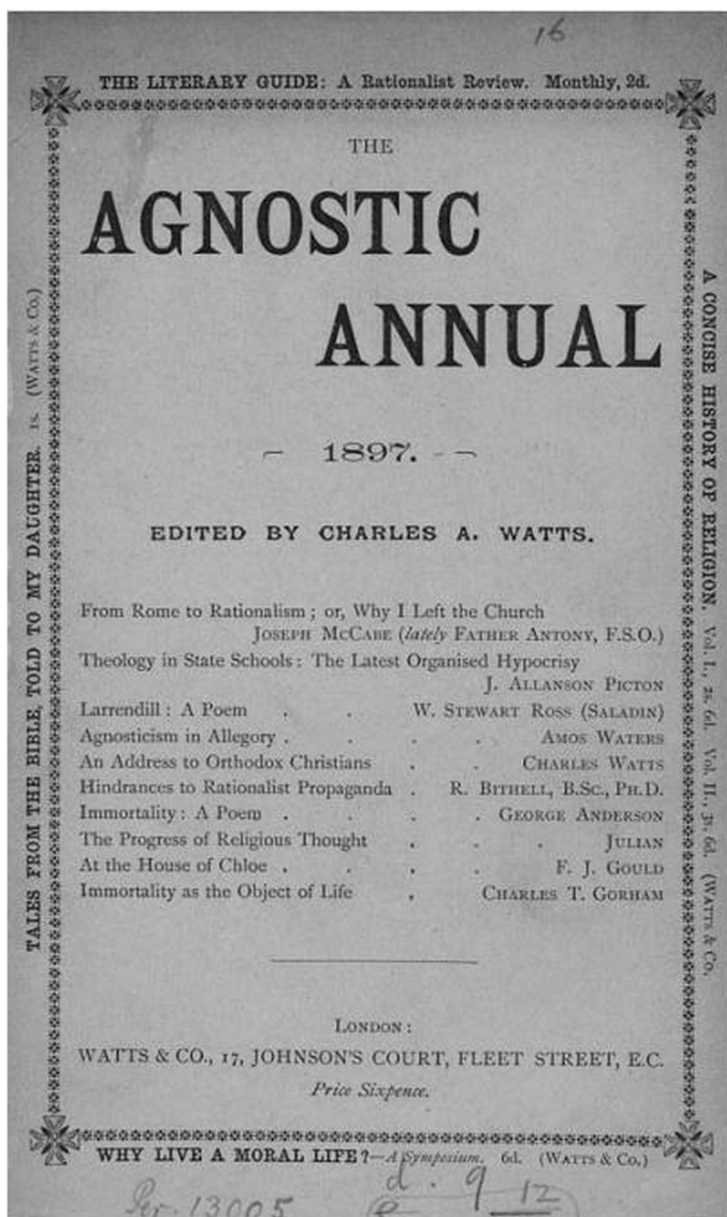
16

THE LITERARY GUIDE: A Rationalist Review. Monthly, 2d.

TALES FROM THE BIBLE, TOLD TO MY DAUGHTER. 1s. (WATTS & CO.)

A CONCISE HISTORY OF RELIGION. Vol. I., 2s. 6d. Vol. II., 3s. 6d. (WATTS & CO.)

THE

AGNOSTIC ANNUAL

— 1897. —

EDITED BY CHARLES A. WATTS.

From Rome to Rationalism; or, Why I Left the Church
JOSEPH McCABE (*lately* FATHER ANTONY, F.S.O.)
Theology in State Schools: The Latest Organised Hypocrisy
J. ALLANSON PICTON
Larrendill: A Poem . . W. STEWART ROSS (SALADIN)
Agnosticism in Allegory . . . . AMOS WATERS
An Address to Orthodox Christians . . CHARLES WATTS
Hindrances to Rationalist Propaganda . R. BITHELL, B.Sc., PH.D.
Immortality: A Poem . . . GEORGE ANDERSON
The Progress of Religious Thought . . . JULIAN
At the House of Chloe . . . F. J. GOULD
Immortality as the Object of Life . CHARLES T. GORHAM

LONDON:
WATTS & CO., 17, JOHNSON'S COURT, FLEET STREET, E.C.
*Price Sixpence.*

WHY LIVE A MORAL LIFE?—*A Symposium.* 6d. (WATTS & Co.)

Per. 13005 d. 9 12